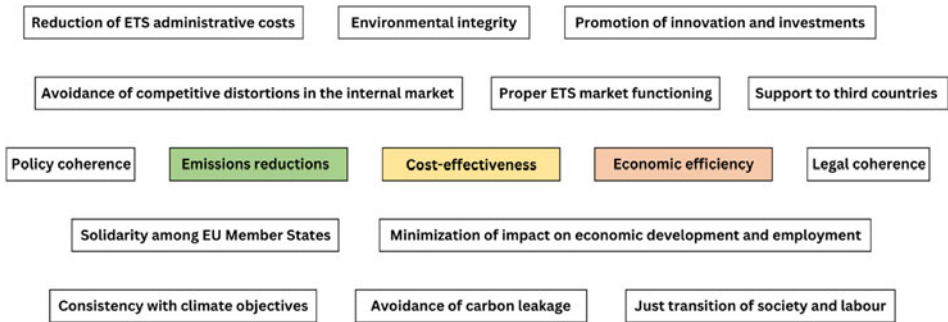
Reduction of ETS administrative costs

Environmental integrity

Promotion of innovation and investments

Avoidance of competitive distortions in the internal market

Proper ETS market functioning

Support to third countries

Policy coherence

Emissions reductions

Cost-effectiveness

Economic efficiency

Legal coherence

Solidarity among EU Member States

Minimization of impact on economic development and employment

Consistency with climate objectives

Avoidance of carbon leakage

Just transition of society and labour